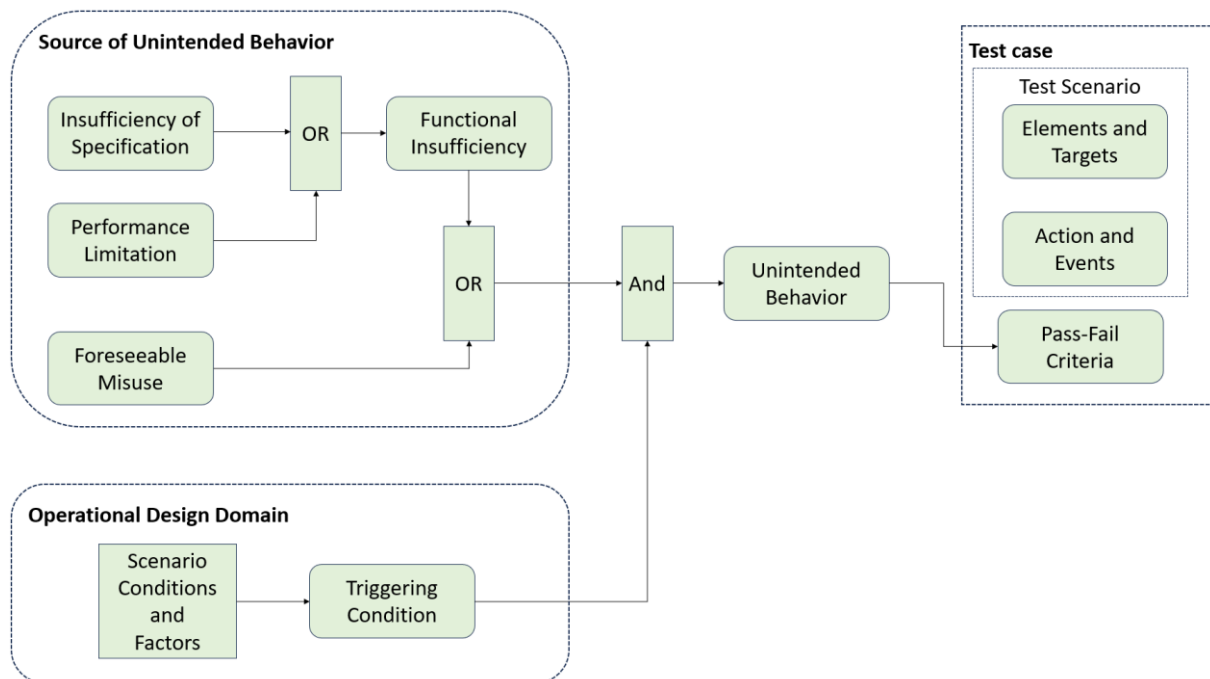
Source of Unintended Behavior

Insufficiency of Specification

OR

Functional Insufficiency

Performance Limitation

OR

Foreseeable Misuse

And

Unintended Behavior

Test case

Test Scenario

Elements and Targets

Action and Events

Pass-Fail Criteria

Operational Design Domain

Scenario Conditions and Factors

Triggering Condition